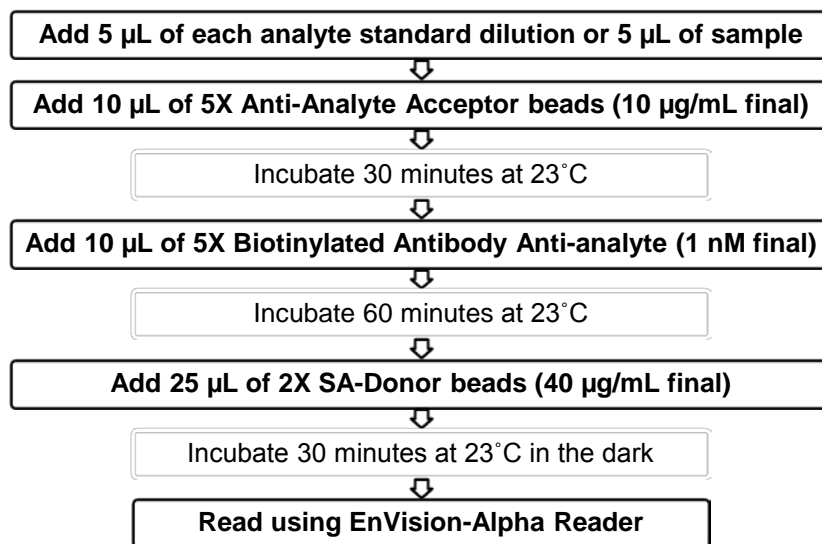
Add 5 µL of each analyte standard dilution or 5 µL of sample

Add 10 µL of 5X Anti-Analyte Acceptor beads (10 µg/mL final)

Incubate 30 minutes at 23˚C

Add 10 µL of 5X Biotinylated Antibody Anti-analyte (1 nM final)

Incubate 60 minutes at 23˚C

Add 25 µL of 2X SA-Donor beads (40 µg/mL final)

Incubate 30 minutes at 23˚C in the dark

Read using EnVision-Alpha Reader